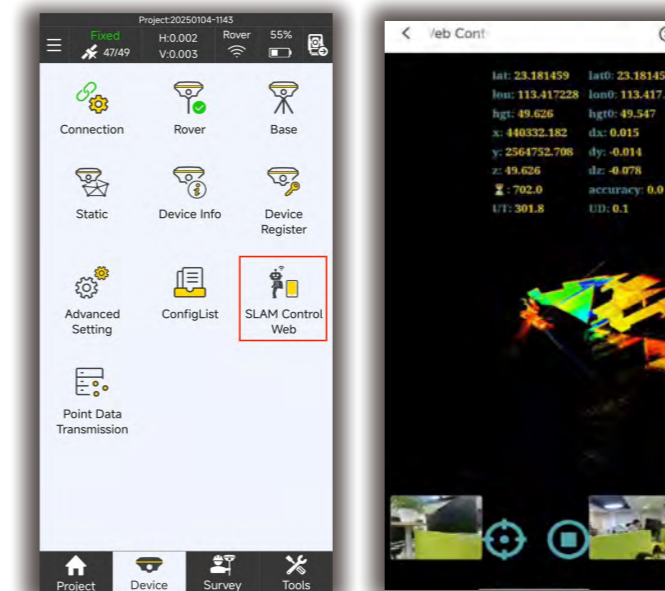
Project:20250104-1143

Fixed 47/49 H:0.002 V:0.003 Rover 55%

Connection
Rover
Base
Static
Device Info
Device Register
Advanced Setting
ConfigList
SLAM Control Web
Point Data Transmission

Project
Device
Survey
Tools

/eb Cont

lat: 23.181459
lon: 113.417228
hgt: 49.626
x: 440332.182
y: 2564752.708
z: 49.626
⌛: 702.0
UT: 301.8

lat0: 23.18145
lon0: 113.417
hgt0: 49.547
dx: 0.015
dy: -0.014
dz: -0.078
accuracy: 0.0
UD: 0.1